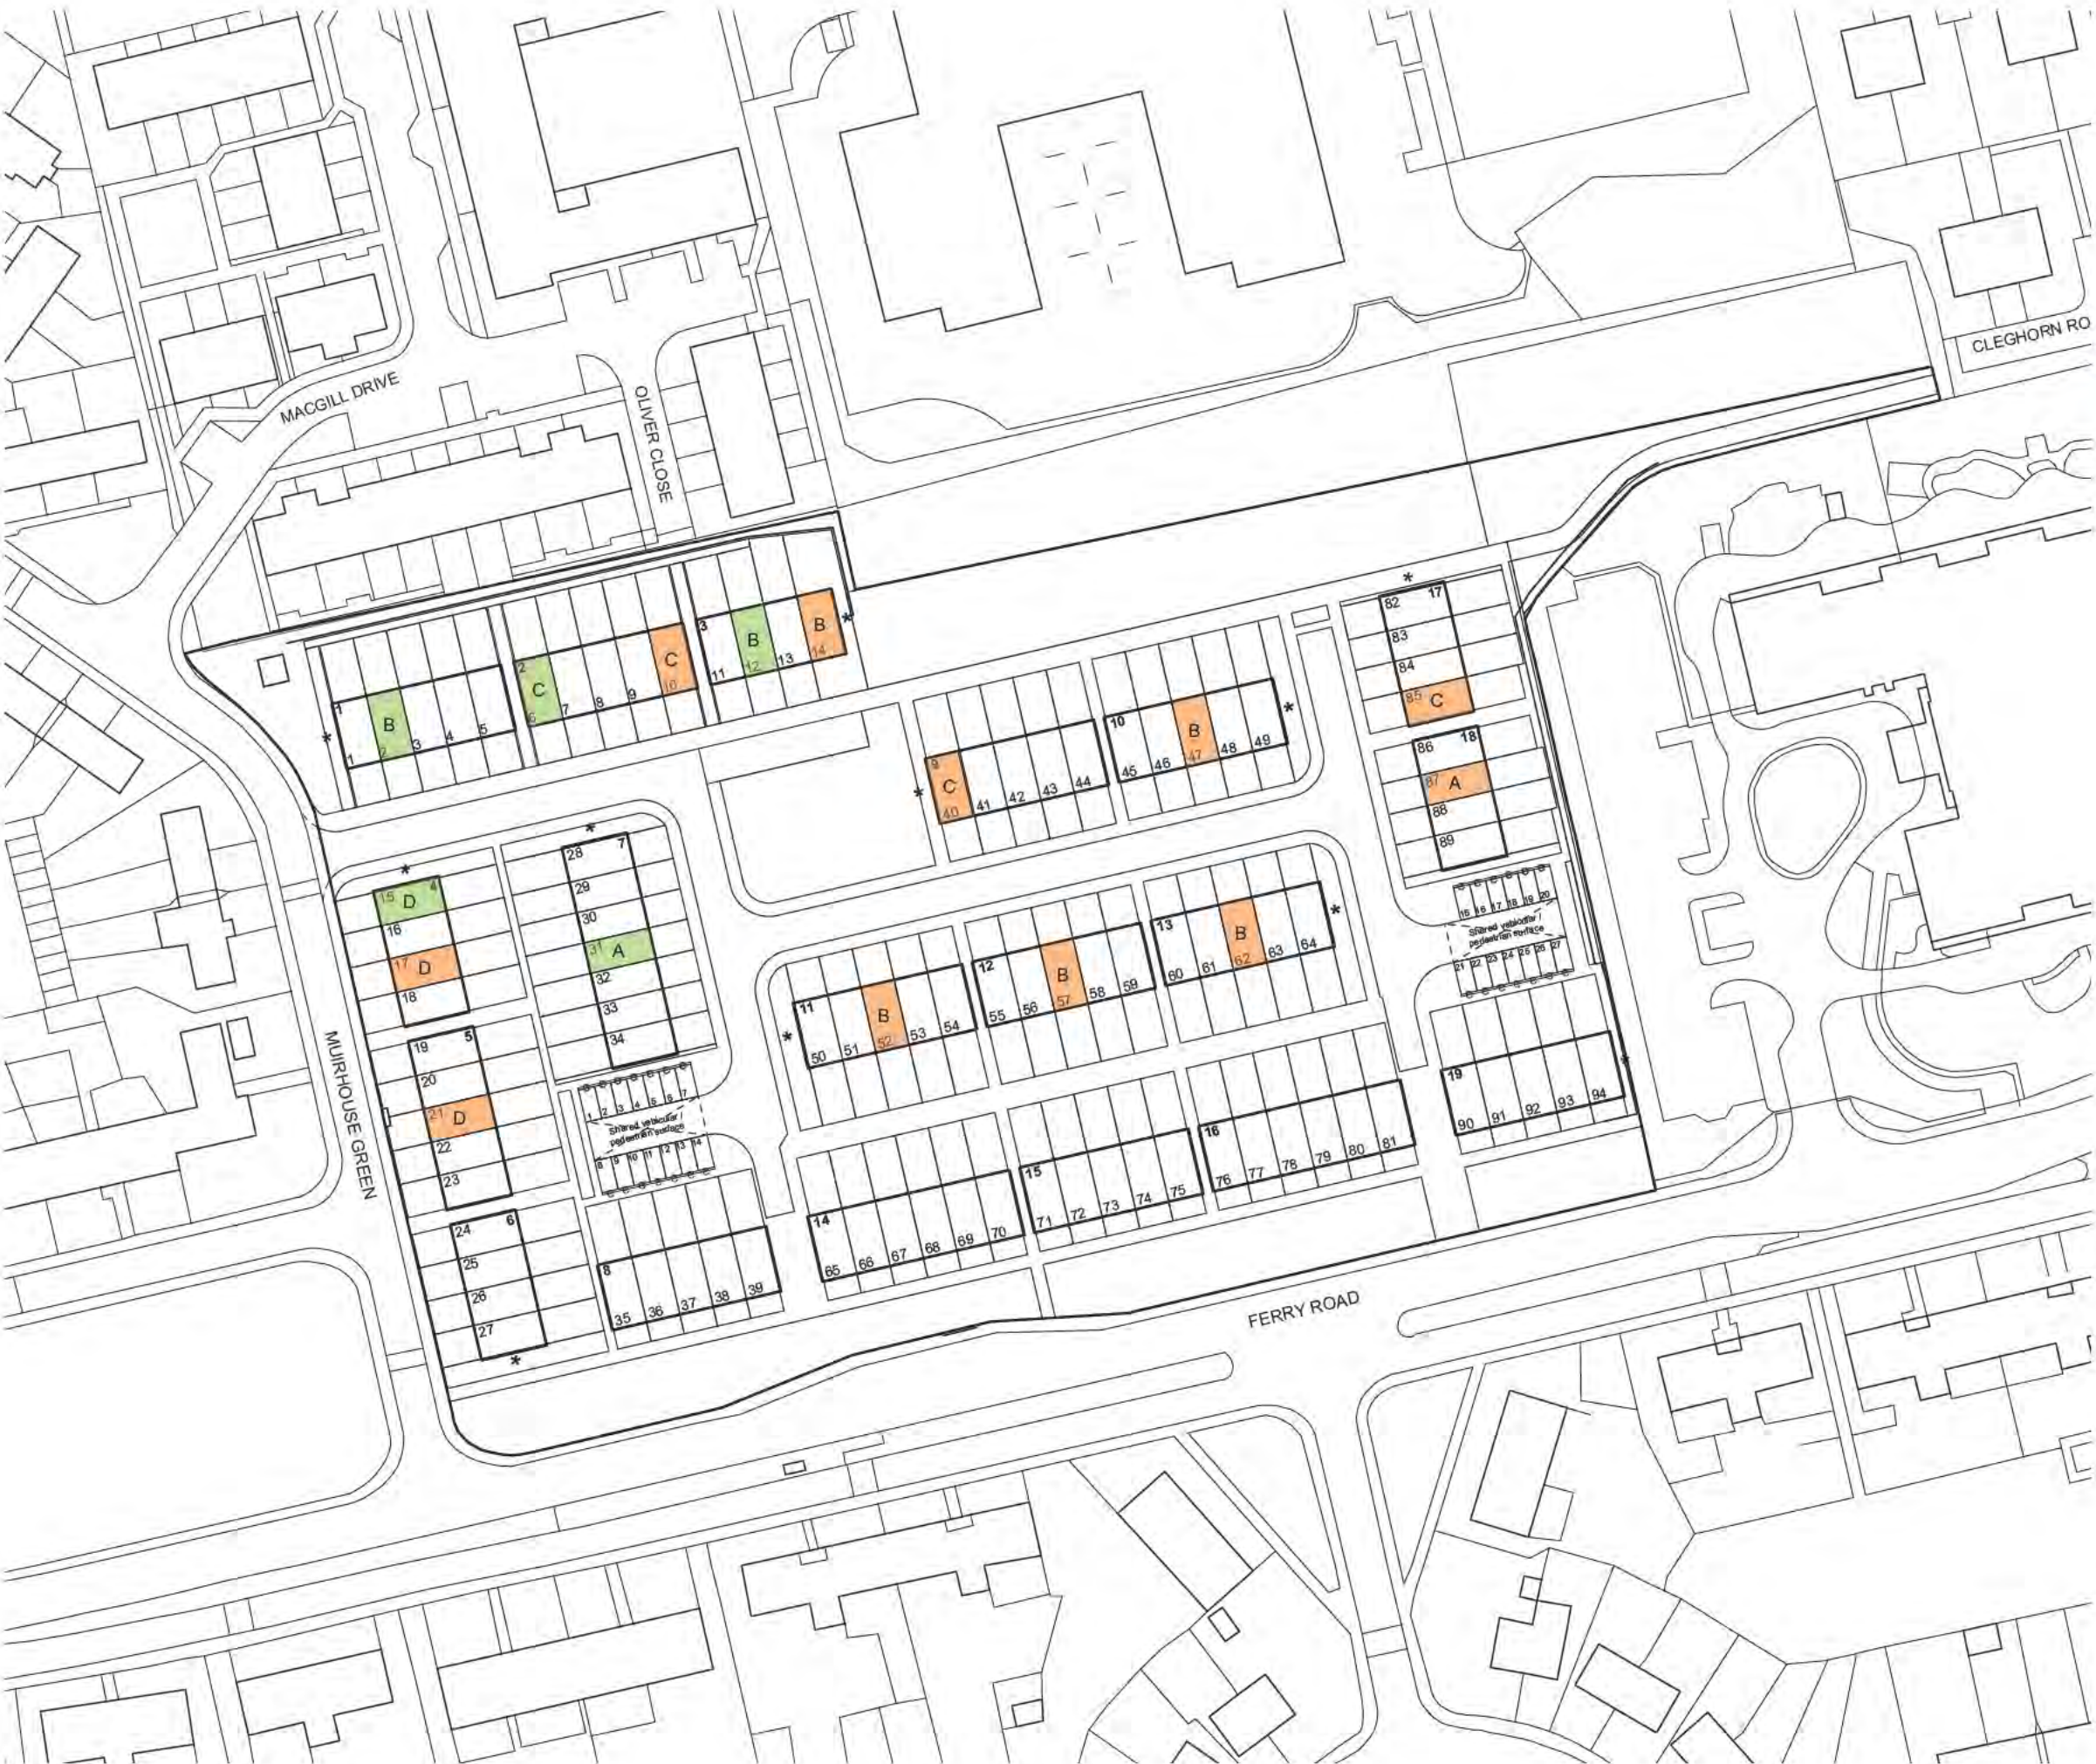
MACGILL DRIVE
OLIVER CLOSE
CLEGHORN RO
MUIRHOUSE GREEN
FERRY ROAD

1 B 2 3 4 5
1 *
2 C 6 7 8 9 C 10
3 B 11 12 13 B 14 *
9 C 40 41 42 43 44 *
10 B 45 46 47 48 49 *
* 82 17 83 84 85 C
86 18 87 A 88 89
* 15 4 D 16 17 D 18
* 28 7 29 30 31 A 32 33 34
19 5 20 21 D 22 23
24 6 25 26 27 *
1 2 3 4 5 6 7 Shared vehicular / pedestrian surface 8 9 10 11 12 13 14
8 35 36 37 38 39
11 * B 50 51 52 53 54
12 B 55 56 57 58 59
13 B 60 61 62 63 64 *
15 16 17 18 19 20 Shared vehicular / pedestrian surface 21 22 23 24 25 26 27
14 65 66 67 68 69 70
15 71 72 73 74 75
16 76 77 78 79 80 81
19 90 91 92 93 94